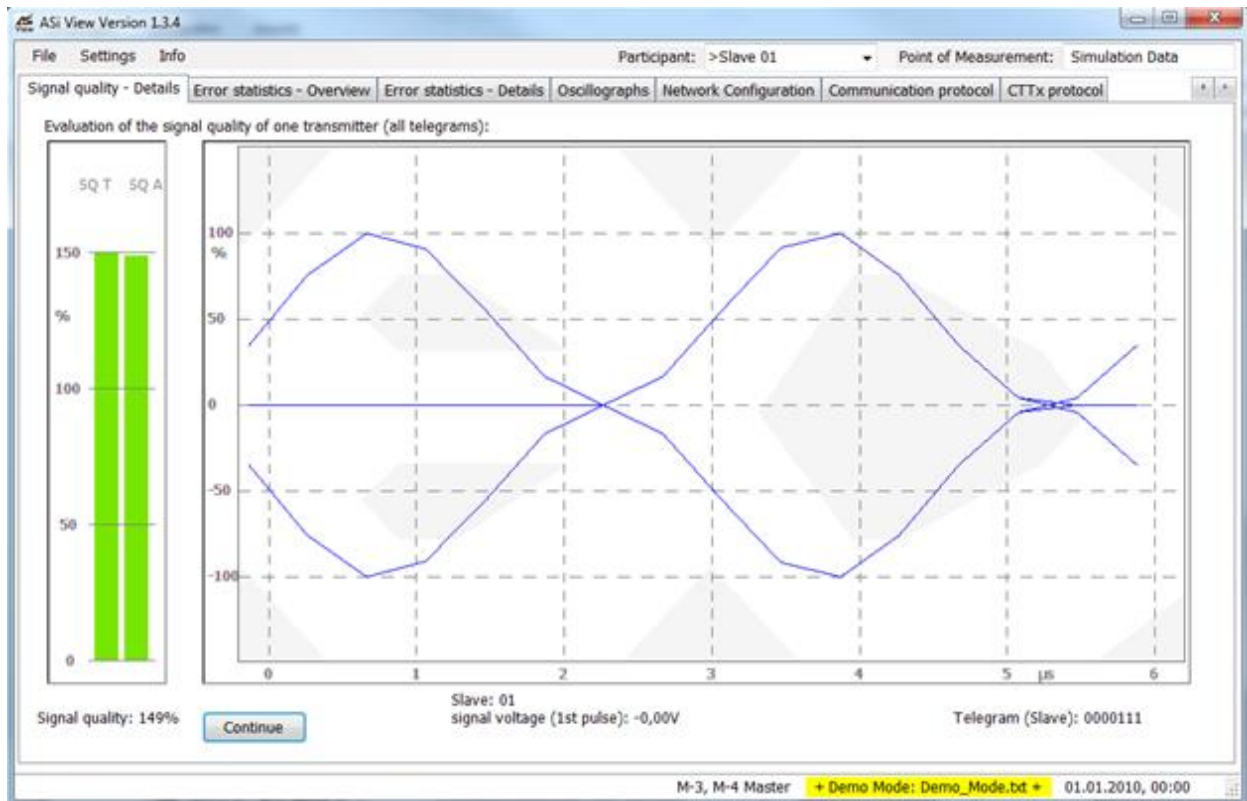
ASi View Version 1.3.4

File Settings Info

Participant: >Slave 01

Point of Measurement: Simulation Data

Signal quality - Details | Error statistics - Overview | Error statistics - Details | Oscillographs | Network Configuration | Communication protocol | CTTx protocol

Evaluation of the signal quality of one transmitter (all telegrams):

SQ T SQ A

150
%
100
50
0

100
%
50
0
-50
-100

0 1 2 3 4 5 µs 6

Signal quality: 149%

Continue

Slave: 01
signal voltage (1st pulse): -0,00V

Telegram (Slave): 0000111

M-3, M-4 Master

+ Demo Mode: Demo_Mode.txt +

01.01.2010, 00:00